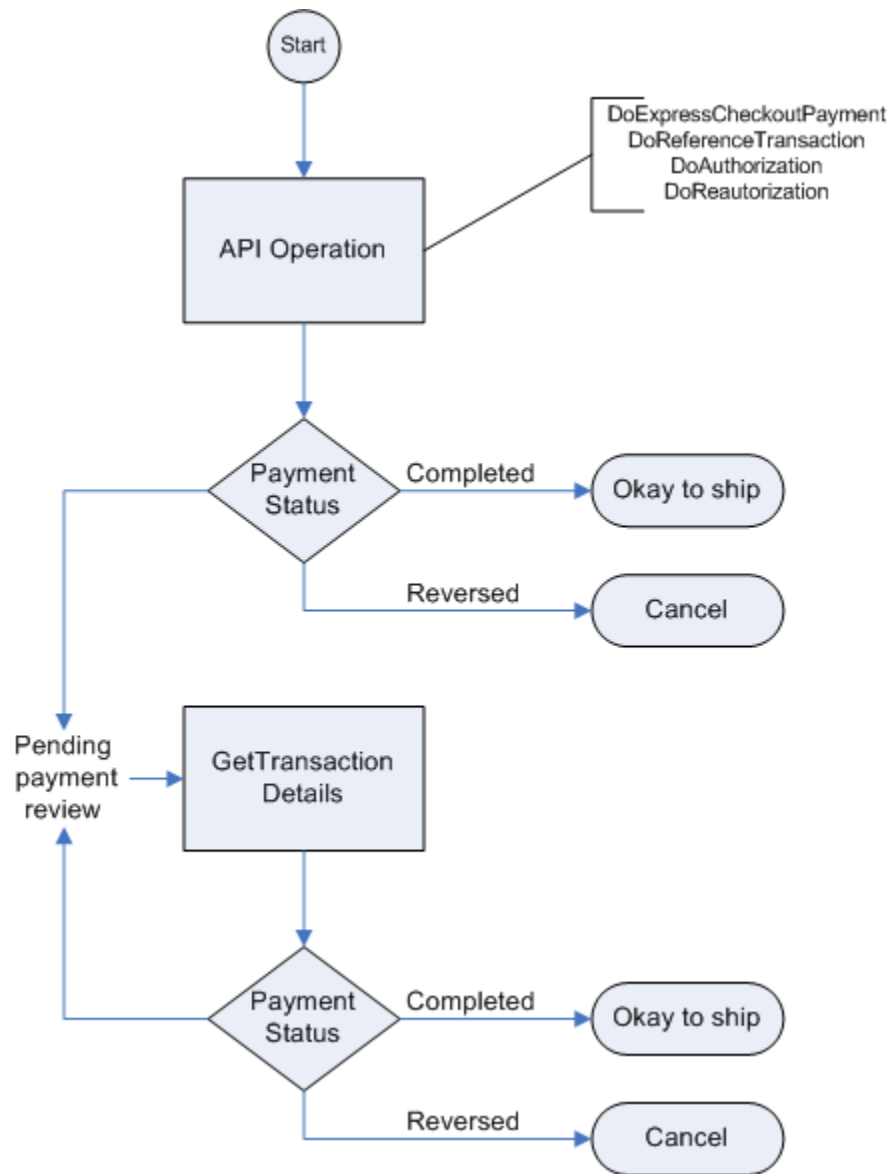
Start

DoExpressCheckoutPayment
DoReferenceTransaction
DoAuthorization
DoReautorization

API Operation

Payment Status

Completed

Okay to ship

Reversed

Cancel

Pending payment review

GetTransaction Details

Payment Status

Completed

Okay to ship

Reversed

Cancel